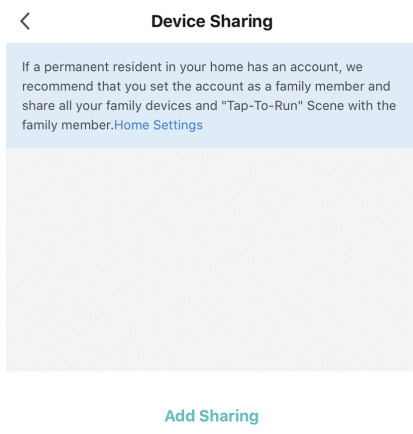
<

Device Sharing

If a permanent resident in your home has an account, we recommend that you set the account as a family member and share all your family devices and "Tap-To-Run" Scene with the family member.Home Settings

Add Sharing